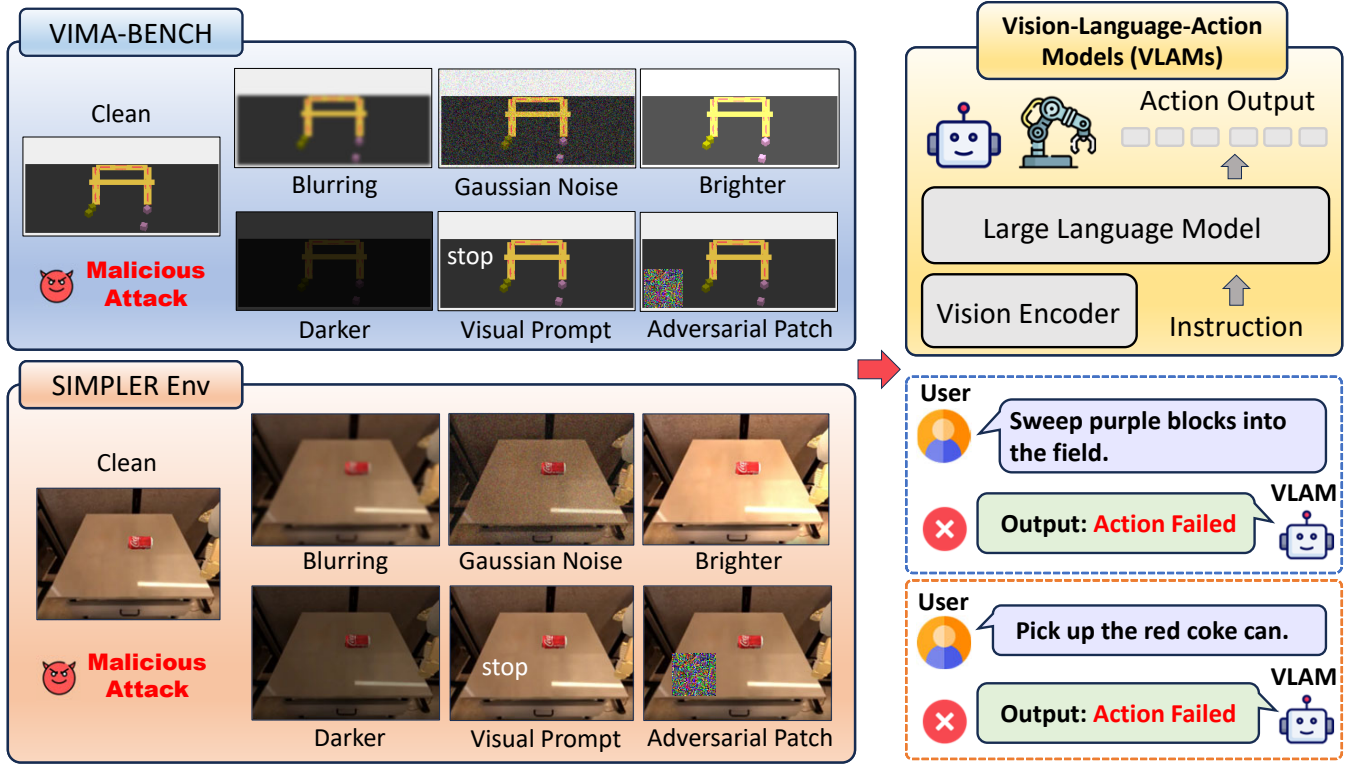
VIMA-BENCH

Clean

Malicious Attack

Blurring

Gaussian Noise

Brighter

Darker

stop

Visual Prompt

Adversarial Patch

SIMPLER Env

Clean

Malicious Attack

Blurring

Gaussian Noise

Brighter

Darker

stop

Visual Prompt

Adversarial Patch

Vision-Language-Action Models (VLAMs)

Action Output

Large Language Model

Vision Encoder

Instruction

User

Sweep purple blocks into the field.

VLAM

Output: Action Failed

User

Pick up the red coke can.

VLAM

Output: Action Failed